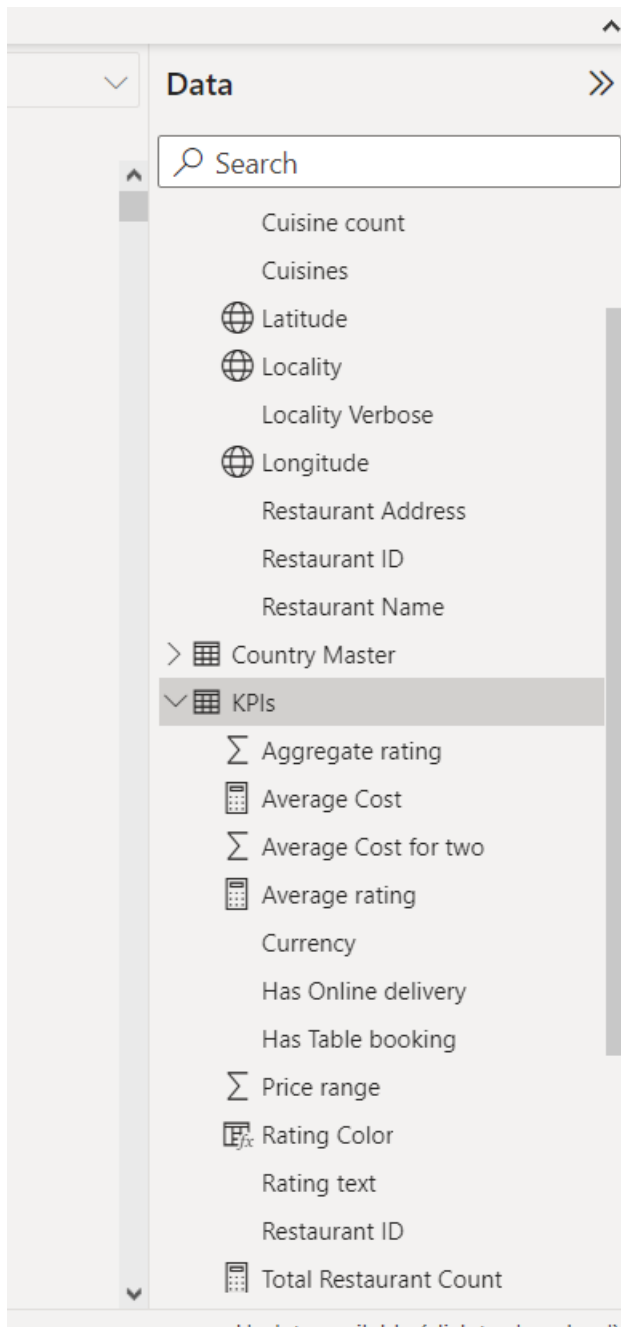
Data

Search

Cuisine count

Cuisines

Latitude

Locality

Locality Verbose

Longitude

Restaurant Address

Restaurant ID

Restaurant Name

Country Master

KPIs

$\sum$ Aggregate rating

Average Cost

$\sum$ Average Cost for two

Average rating

Currency

Has Online delivery

Has Table booking

$\sum$ Price range

Rating Color

Rating text

Restaurant ID

Total Restaurant Count

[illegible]